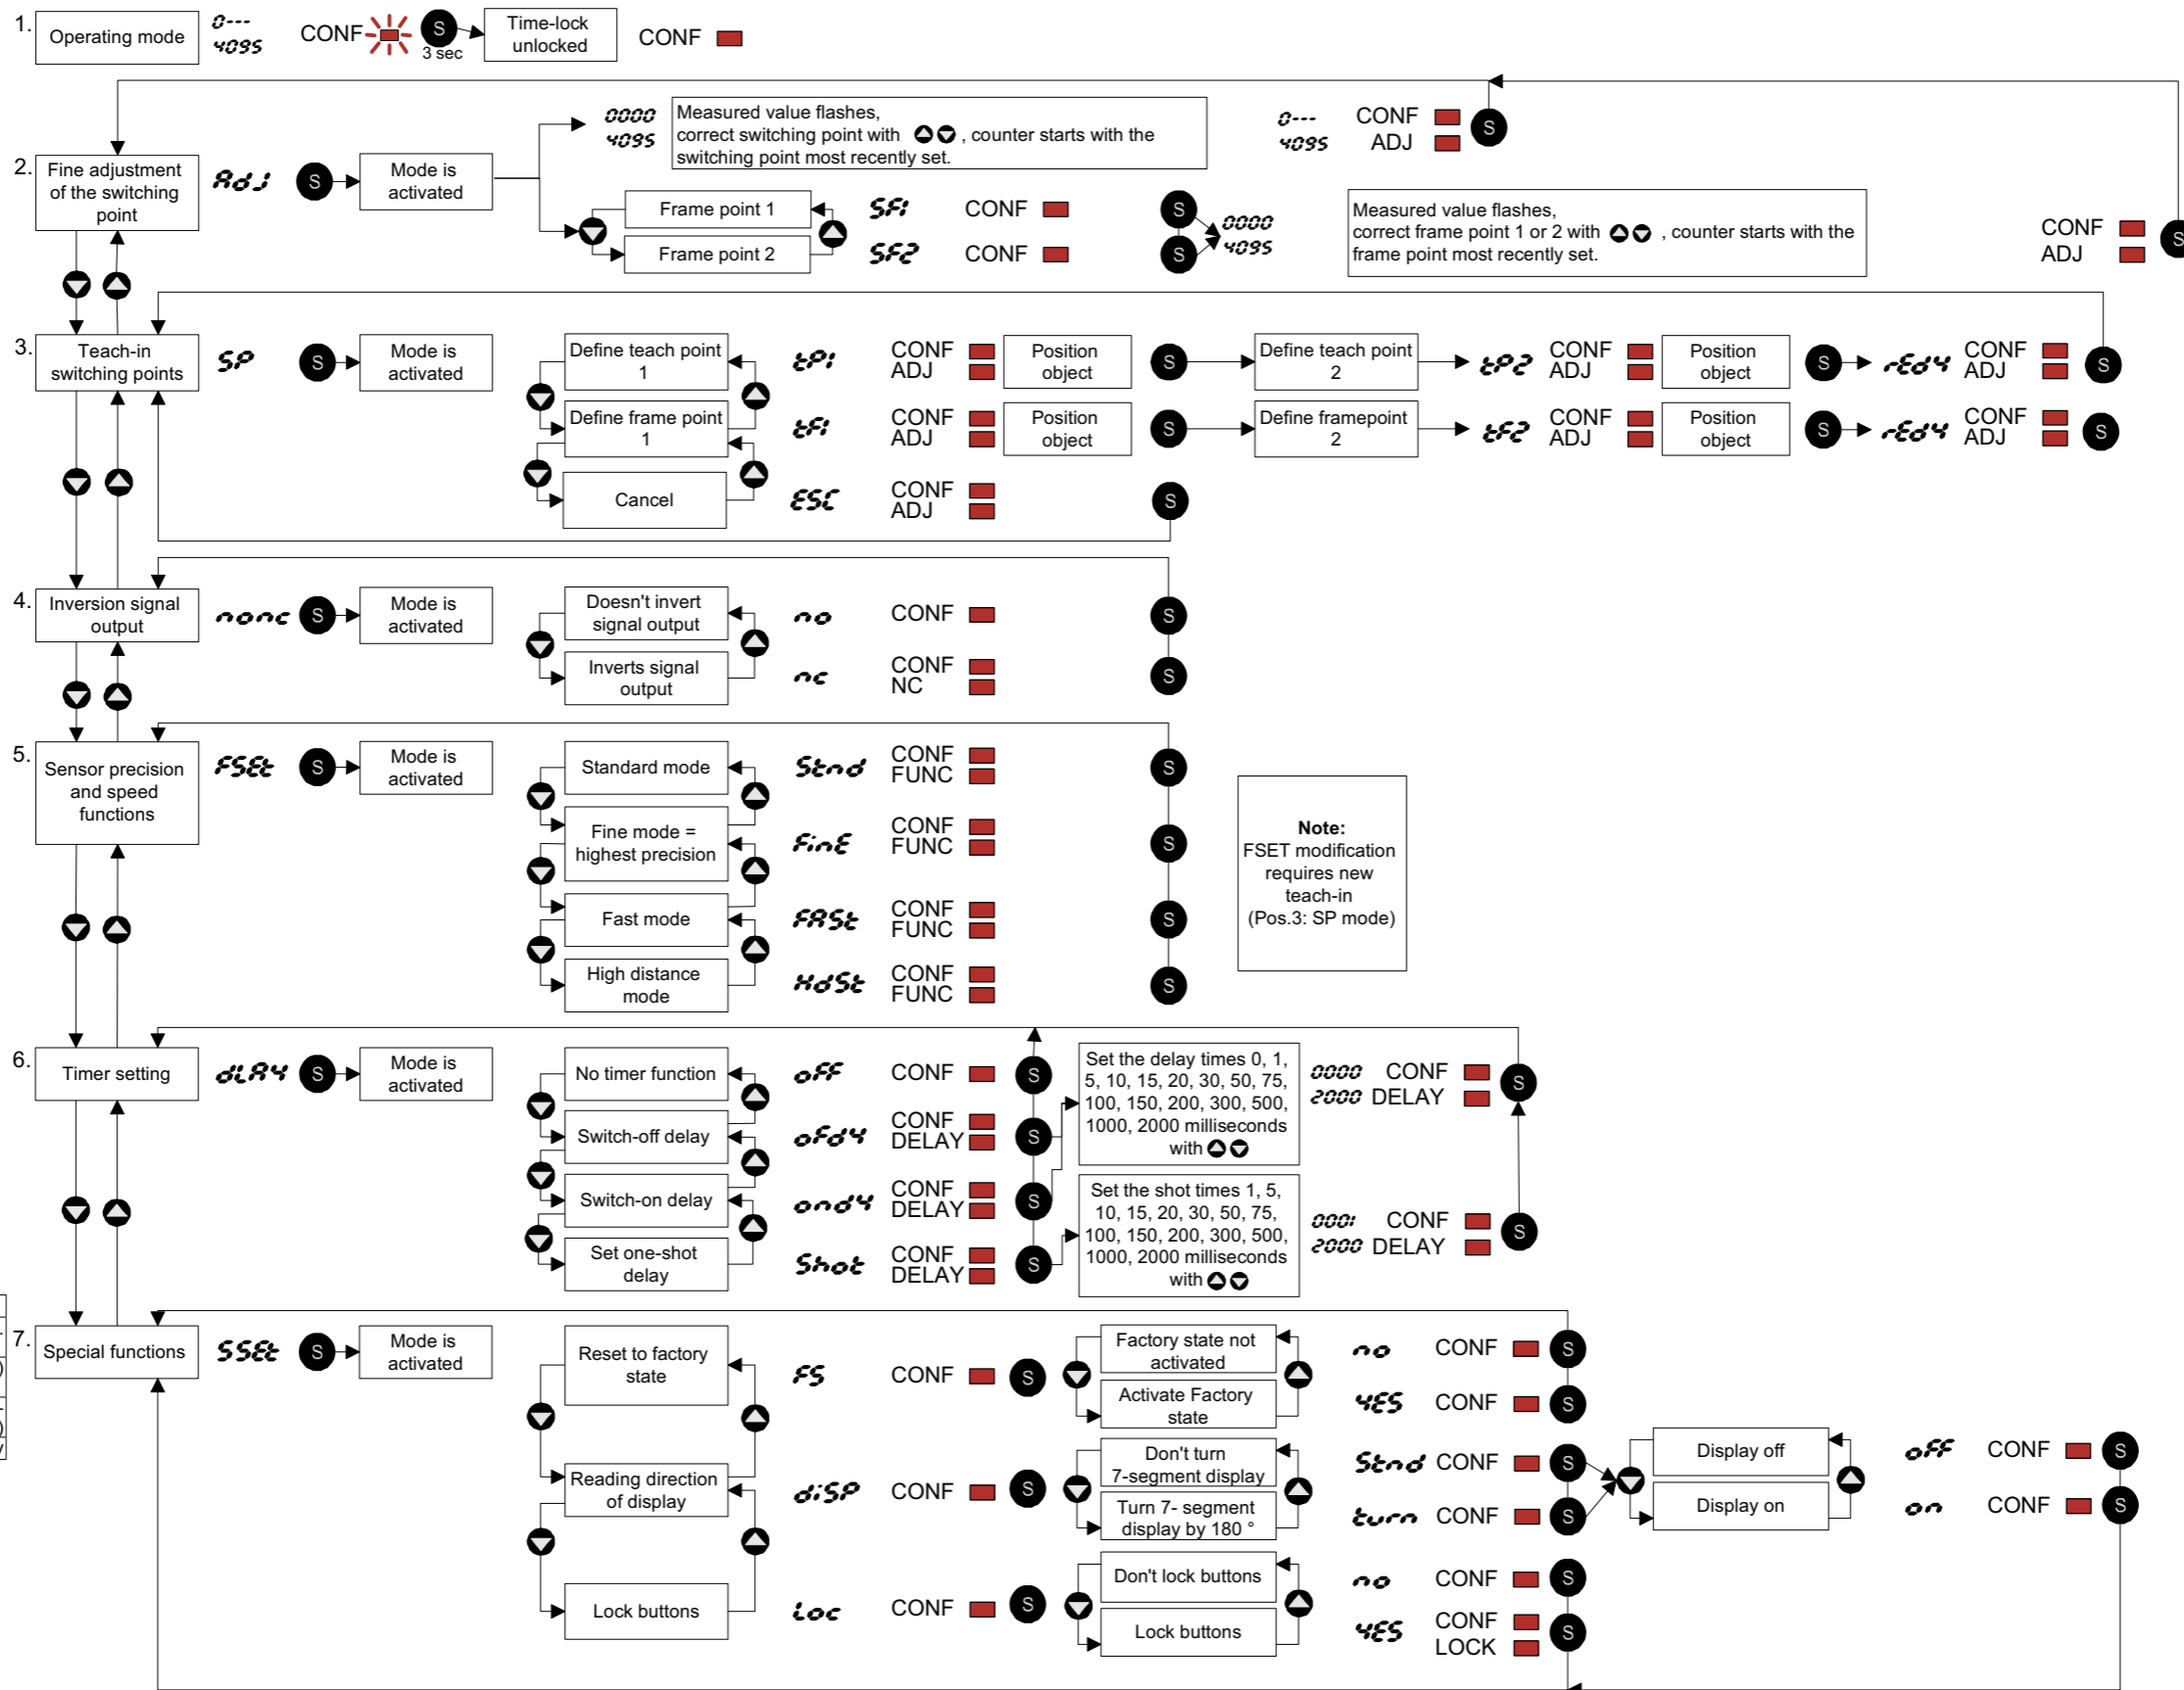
1. Operating mode 0--- 4095 CONF S 3 sec Time-lock unlocked CONF

2. Fine adjustment of the switching point
AdJ S Mode is activated
0000 4095 Measured value flashes, correct switching point with ▲▼ , counter starts with the switching point most recently set.
0--- 4095 CONF ADJ S
Frame point 1 SF1 CONF
Frame point 2 SF2 CONF
S S 0000 4095
Measured value flashes, correct frame point 1 or 2 with ▲▼ , counter starts with the frame point most recently set.
CONF ADJ S

3. Teach-in switching points
SP S Mode is activated
Define teach point 1 tP1 CONF ADJ Position object S Define teach point 2 tP2 CONF ADJ Position object S rEdY CONF ADJ S
Define frame point 1 tF1 CONF ADJ Position object S Define framepoint 2 tF2 CONF ADJ Position object S rEdY CONF ADJ S
Cancel ESC CONF ADJ S

4. Inversion signal output
nonc S Mode is activated
Doesn't invert signal output no CONF S
Inverts signal output nc CONF NC S

5. Sensor precision and speed functions
FSEt S Mode is activated
Standard mode Stnd CONF FUNC S
Fine mode = highest precision FinE CONF FUNC S
Fast mode FASt CONF FUNC S
High distance mode HdSt CONF FUNC S
Note: FSET modification requires new teach-in (Pos.3: SP mode)

6. Timer setting
dLAY S Mode is activated
No timer function oFF CONF S
Switch-off delay oFdY CONF DELAY S
Switch-on delay ondY CONF DELAY S
Set one-shot delay Shot CONF DELAY S
Set the delay times 0, 1, 5, 10, 15, 20, 30, 50, 75, 100, 150, 200, 300, 500, 1000, 2000 milliseconds with ▲▼
0000 2000 CONF DELAY S
Set the shot times 1, 5, 10, 15, 20, 30, 50, 75, 100, 150, 200, 300, 500, 1000, 2000 milliseconds with ▲▼
0001 2000 CONF DELAY S

7. Special functions
SSEt S Mode is activated
Reset to factory state FS CONF S
Factory state not activated no CONF S
Activate Factory state YES CONF S
Reading direction of display diSP CONF S
Don't turn 7-segment display Stnd CONF S
Turn 7- segment display by 180 ° turn CONF S
Display off oFF CONF S
Display on on CONF S
Lock buttons Loc CONF S
Don't lock buttons no CONF S
Lock buttons YES CONF LOCK S